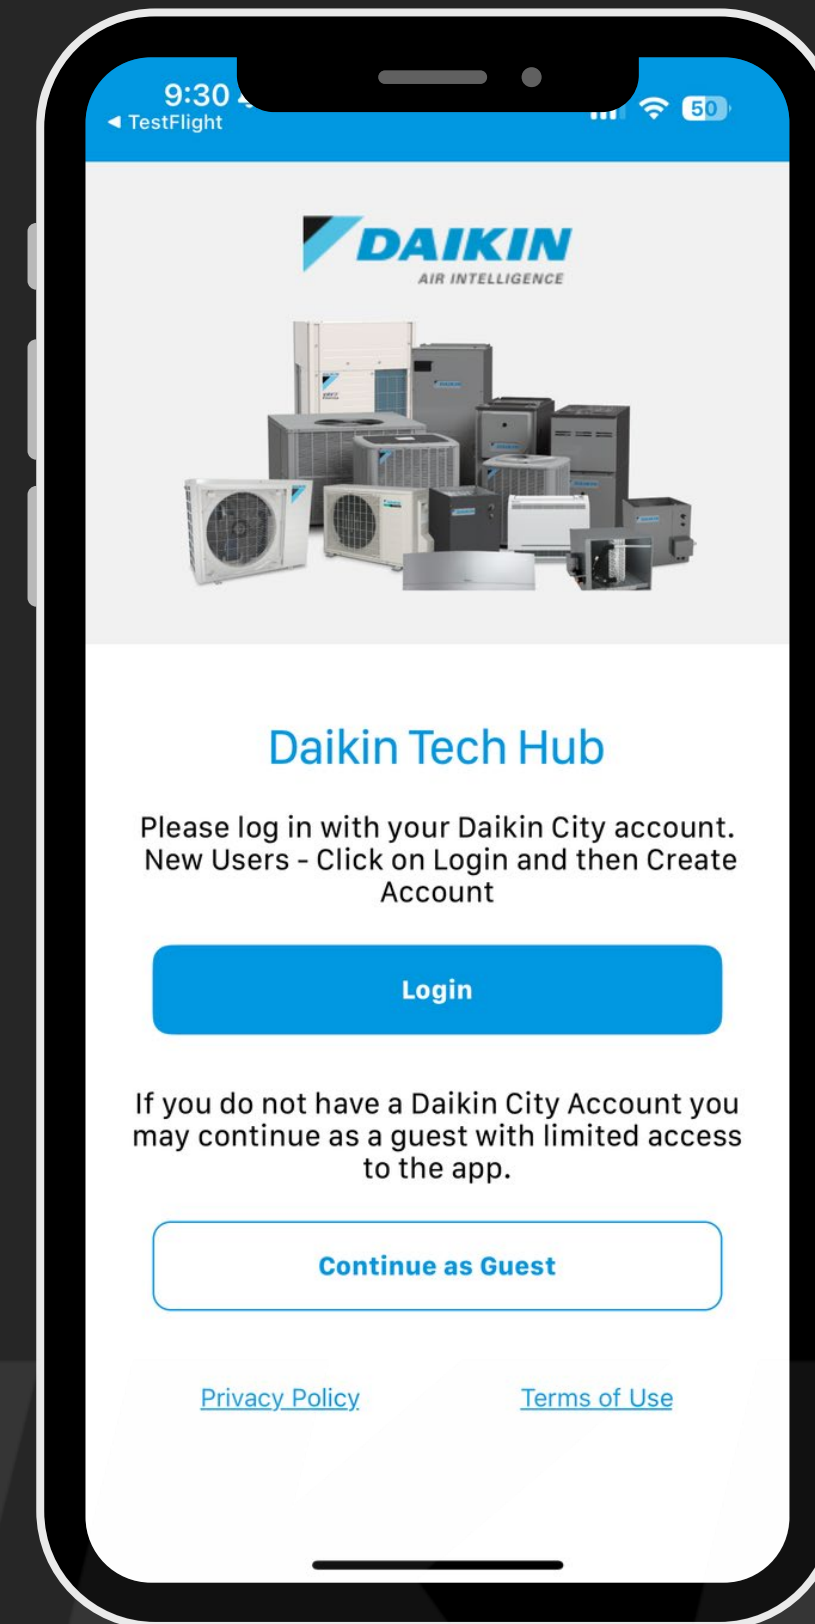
9:30
◀ TestFlight
50

DAIKIN
AIR INTELLIGENCE

Daikin Tech Hub

Please log in with your Daikin City account. New Users - Click on Login and then Create Account

Login

If you do not have a Daikin City Account you may continue as a guest with limited access to the app.

Continue as Guest

Privacy Policy

Terms of Use